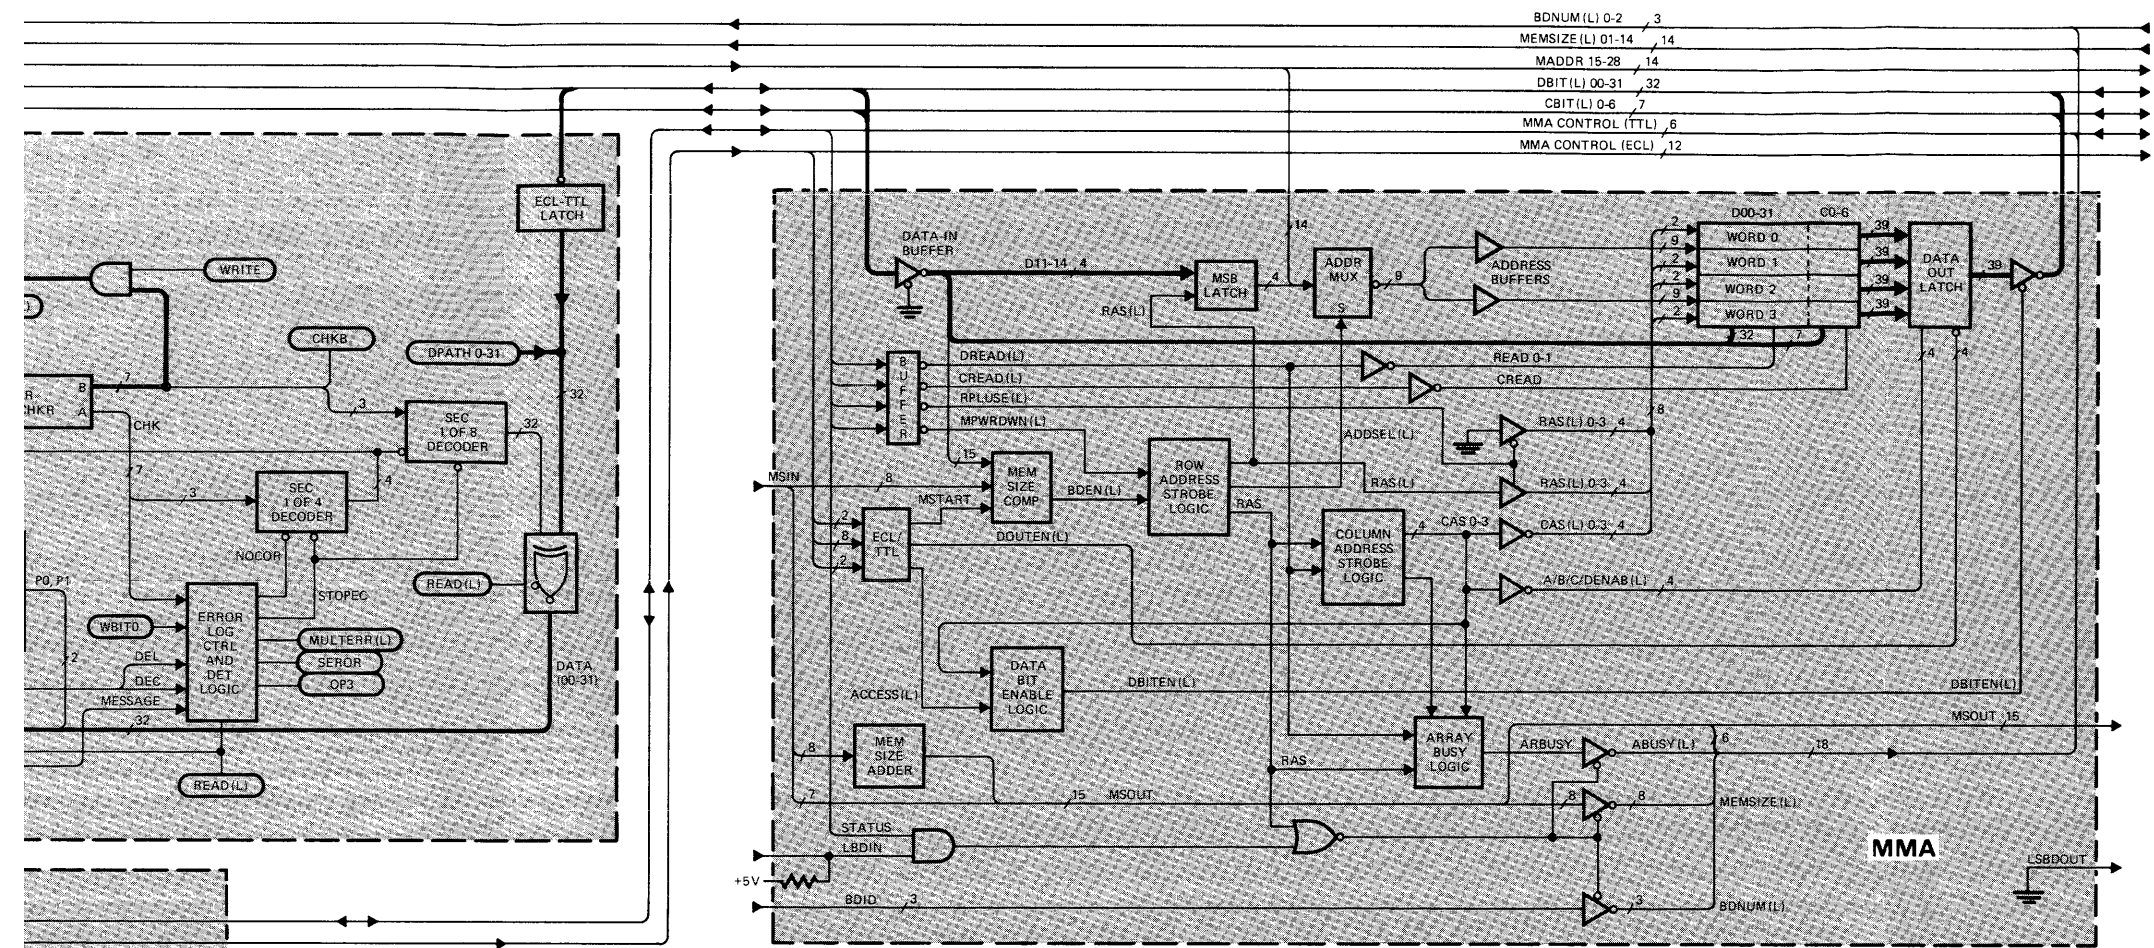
BDNUM (L) 0-2 3
MEMSIZE (L) 01-14 14
MADDR 15-28 14
DBIT (L) 00-31 32
CBIT (L) 0-6 7
MMA CONTROL (TTL) 6
MMA CONTROL (ECL) 12

ECL-TTL LATCH
WRITE
CHKB
DPATH 0-31
7
B
A
R. CHKR
CHK
3
SEC 1 OF 8 DECODER
32
32
7
3
SEC 1 OF 4 DECODER
4
NOCOR
STOPEC
READ (L)
P0, P1
WBIT0
ERROR LOG CTRL AND DET LOGIC
MULTERR (L)
SEROR
OP3
2
DEL
DEC
MESSAGE
32
DATA (00-31)
READ (L)

DATA-IN BUFFER
D11-14 4
MSB LATCH
4
14
ADDR MUX
S
9
ADDRESS BUFFERS
RAS (L)
D00-31
C0-6
2
9
2
9
2
WORD 0
WORD 1
WORD 2
WORD 3
39
39
39
39
DATA OUT LATCH
39
32
7
B U F F E R
DREAD (L)
CREAD (L)
RPLUSE (L)
MPWRDWN (L)
READ 0-1
CREAD
4
4
ADDSEL (L)
RAS (L) 0-3 4
8
15
MSIN
8
MEM SIZE COMP
MSTART
BDEN (L)
ROW ADDRESS STROBE LOGIC
RAS
RAS (L)
RAS (L) 0-3 4
2
8
2
ECL/ TTL
DOUTEN (L)
COLUMN ADDRESS STROBE LOGIC
4
CAS 0-3
CAS (L) 0-3 4
A/B/C/DENAB (L) 4
ACCESS (L)
DATA BIT ENABLE LOGIC
DBITEN (L)
DBITEN (L)
MSOUT 15
8
MEM SIZE ADDER
7
RAS
ARRAY BUSY LOGIC
ARBUSY
ABUSY (L)
6
18
15
MSOUT
8
8
MEMSIZE (L)
STATUS
LBDIN
+5V
MMA
LSBDOUT
BDID 3
3
BDNUM (L)